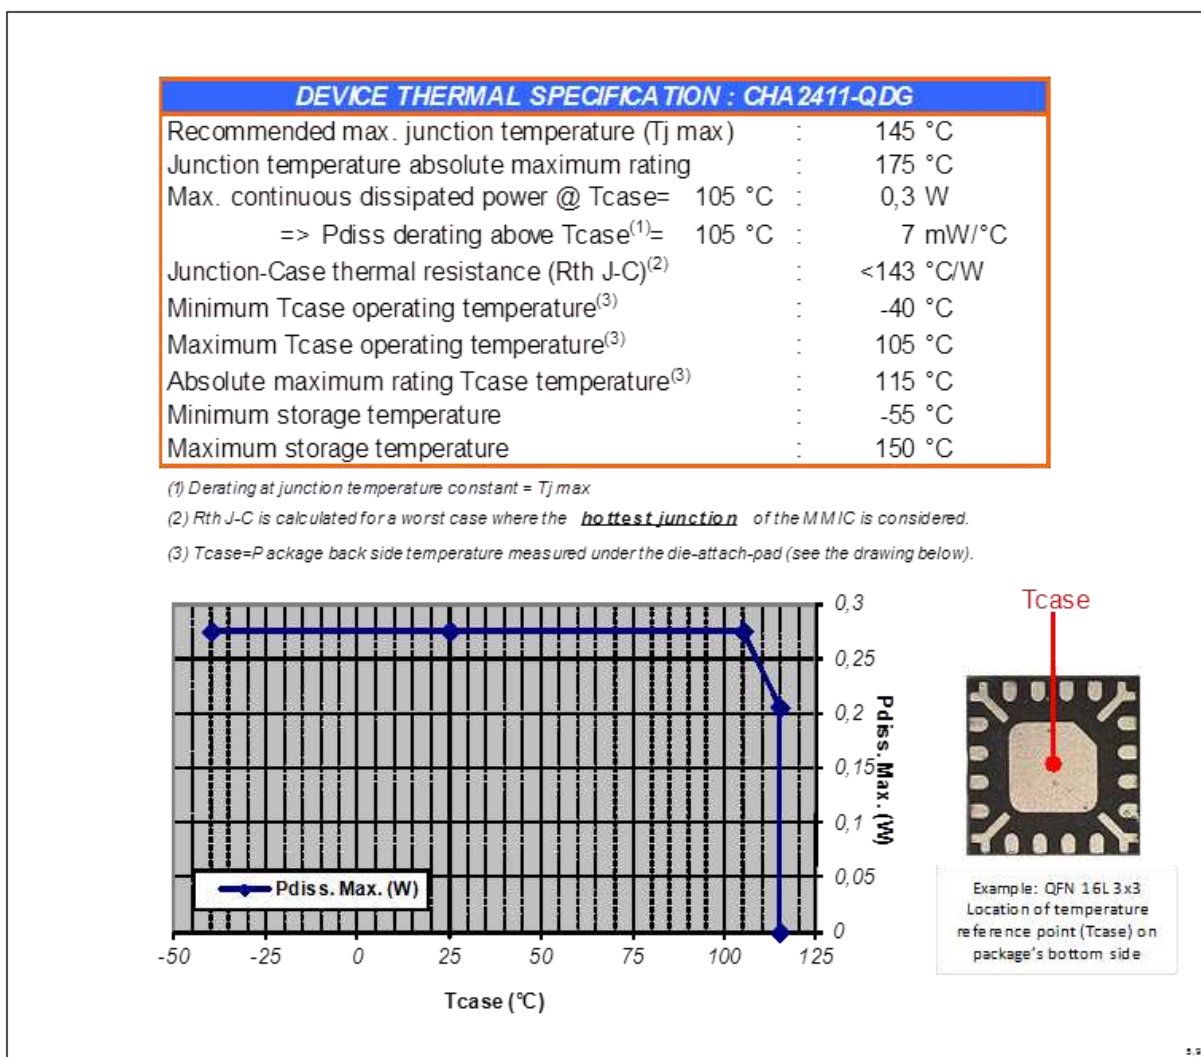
DEVICE THERMAL SPECIFICATION : CHA2411-QDG

| | | |
|---|---|---|
| Recommended max. junction temperature (Tj max) | : | 145 °C |
| Junction temperature absolute maximum rating | : | 175 °C |
| Max. continuous dissipated power @ Tcase= 105 °C | : | 0,3 W |
| => Pdiss derating above Tcase$^{(1)}$= 105 °C | : | 7 mW/°C |
| Junction-Case thermal resistance (Rth J-C)$^{(2)}$ | : | <143 °C/W |
| Minimum Tcase operating temperature$^{(3)}$ | : | -40 °C |
| Maximum Tcase operating temperature$^{(3)}$ | : | 105 °C |
| Absolute maximum rating Tcase temperature$^{(3)}$ | : | 115 °C |
| Minimum storage temperature | : | -55 °C |
| Maximum storage temperature | : | 150 °C |

(1) Derating at junction temperature constant = Tj max

(2) Rth J-C is calculated for a worst case where the hottest junction of the MMIC is considered.

(3) Tcase=Package back side temperature measured under the die-attach-pad (see the drawing below).

Pdiss. Max. (W)

0,3
0,25
0,2
0,15
0,1
0,05
0

-50 -25 0 25 50 75 100 125

Tcase (°C)

Pdiss. Max. (W)

Tcase

Example: QFN 16L 3x3
Location of temperature reference point (Tcase) on package's bottom side